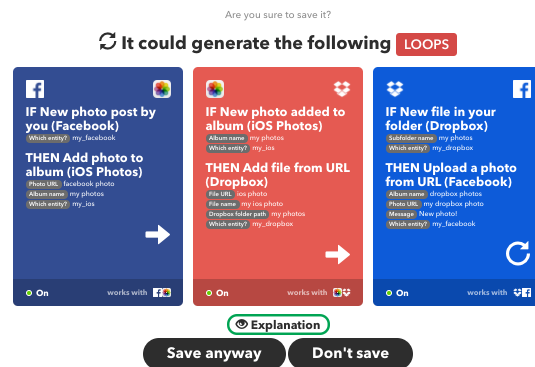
Are you sure to save it?

It could generate the following LOOPS

IF New photo post by you (Facebook)
Which entity? my_facebook

THEN Add photo to album (iOS Photos)
Photo URL facebook photo
Album name my photos
Which entity? my_ios

On
works with

IF New photo added to album (iOS Photos)
Album name my photos
Which entity? my_ios

THEN Add file from URL (Dropbox)
File URL ios photo
File name my ios photo
Dropbox folder path my photos
Which entity? my_dropbox

On
works with

IF New file in your folder (Dropbox)
Subfolder name my photos
Which entity? my_dropbox

THEN Upload a photo from URL (Facebook)
Album name dropbox photos
Photo URL dropbox photo
Message New photo!
Which entity? my_facebook

On
works with

Explanation

Save anyway
Don't save